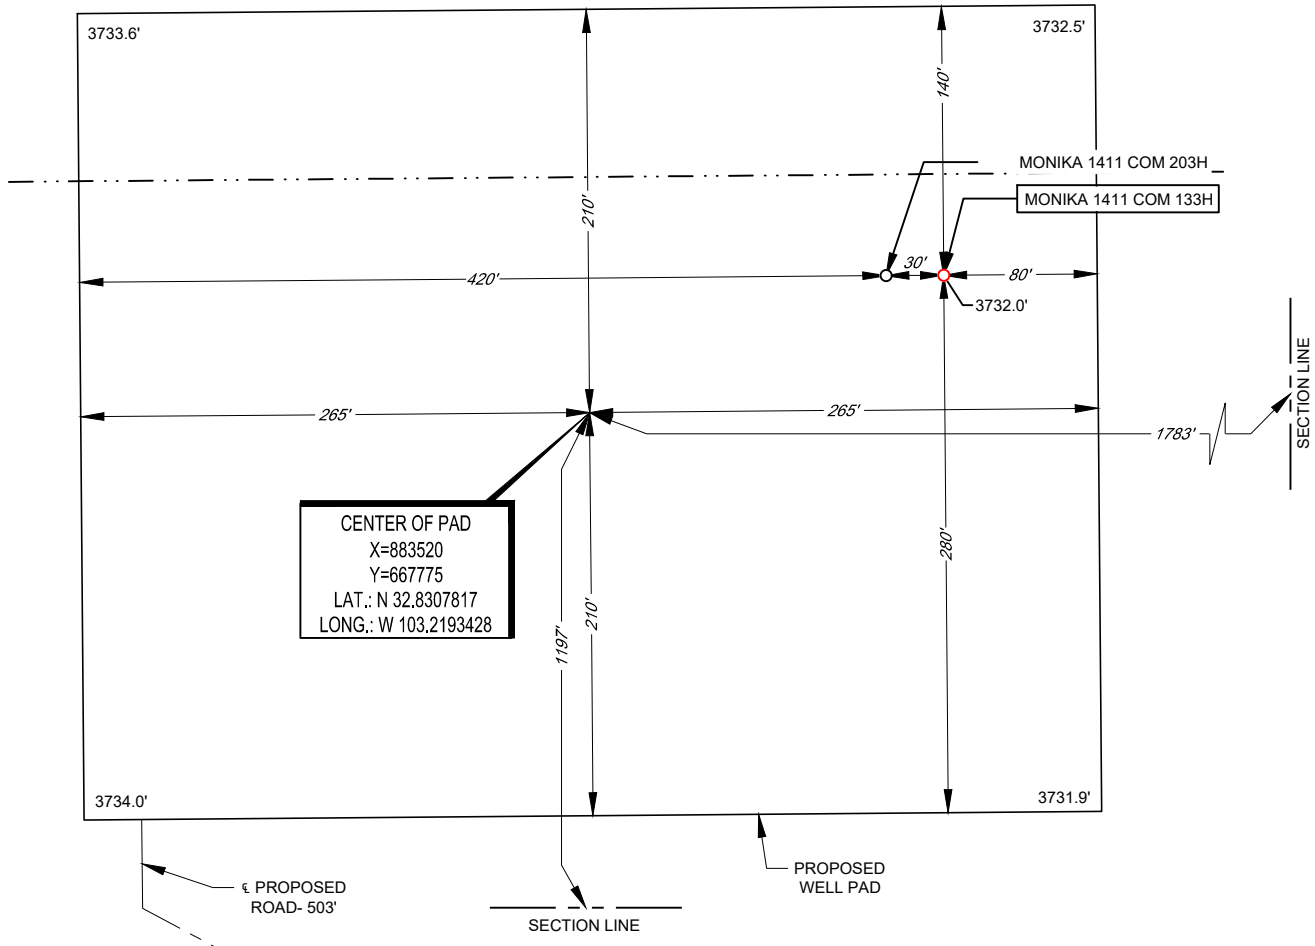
3733.6'

3732.5'

140'

210'

MONIKA 1411 COM 203H

MONIKA 1411 COM 133H

420'

30'

80'

3732.0'

SECTION LINE

265'

265'

1783'

CENTER OF PAD
X=883520
Y=667775
LAT.: N 32.8307817
LONG.: W 103.2193428

1197'

210'

280'

3734.0'

3731.9'

℄ PROPOSED ROAD- 503'

PROPOSED WELL PAD

SECTION LINE